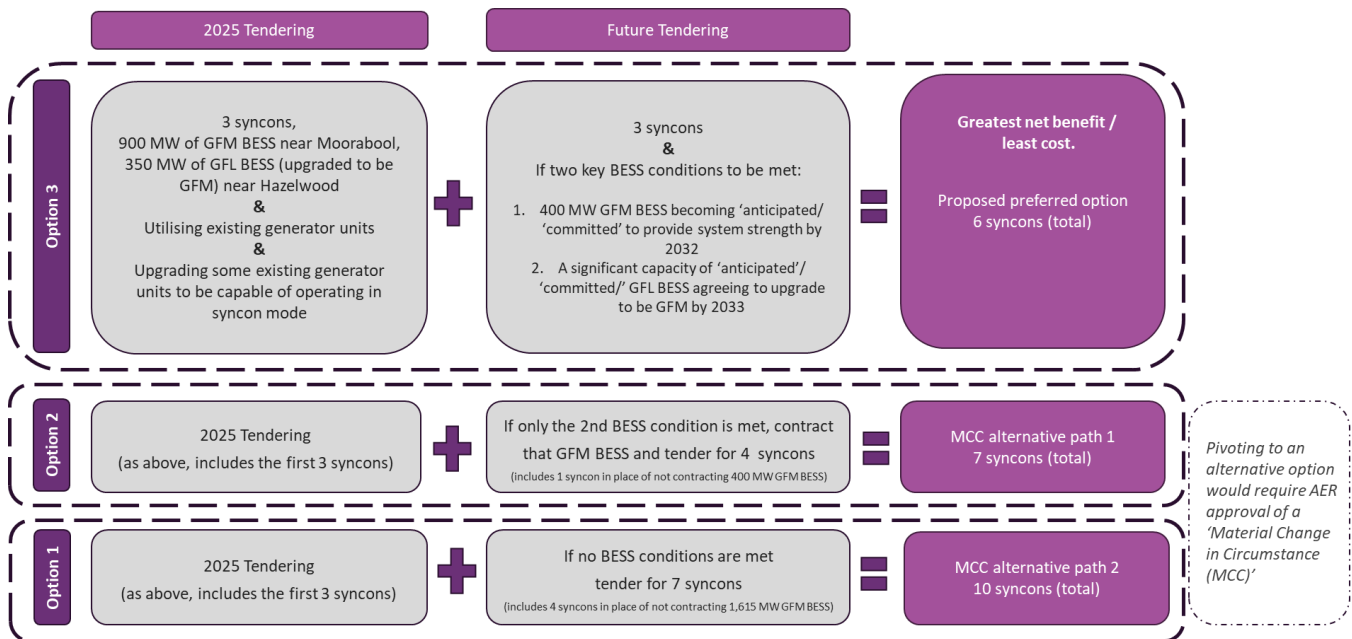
2025 Tendering

Future Tendering

Option 3

3 syncons,
900 MW of GFM BESS near Moorabool,
350 MW of GFL BESS (upgraded to be GFM) near Hazelwood
&
Utilising existing generator units
&
Upgrading some existing generator units to be capable of operating in syncon mode

3 syncons
&
If two key BESS conditions to be met:

1. 400 MW GFM BESS becoming 'anticipated/ 'committed' to provide system strength by 2032
2. A significant capacity of 'anticipated'/ 'committed/' GFL BESS agreeing to upgrade to be GFM by 2033

Greatest net benefit / least cost.

Proposed preferred option
6 syncons (total)

Option 2

2025 Tendering
(as above, includes the first 3 syncons)

If only the 2nd BESS condition is met, contract that GFM BESS and tender for 4 syncons
(includes 1 syncon in place of not contracting 400 MW GFM BESS)

MCC alternative path 1
7 syncons (total)

Option 1

2025 Tendering
(as above, includes the first 3 syncons)

If no BESS conditions are met
tender for 7 syncons
(includes 4 syncons in place of not contracting 1,615 MW GFM BESS)

MCC alternative path 2
10 syncons (total)

Pivoting to an alternative option would require AER approval of a 'Material Change in Circumstance (MCC)'